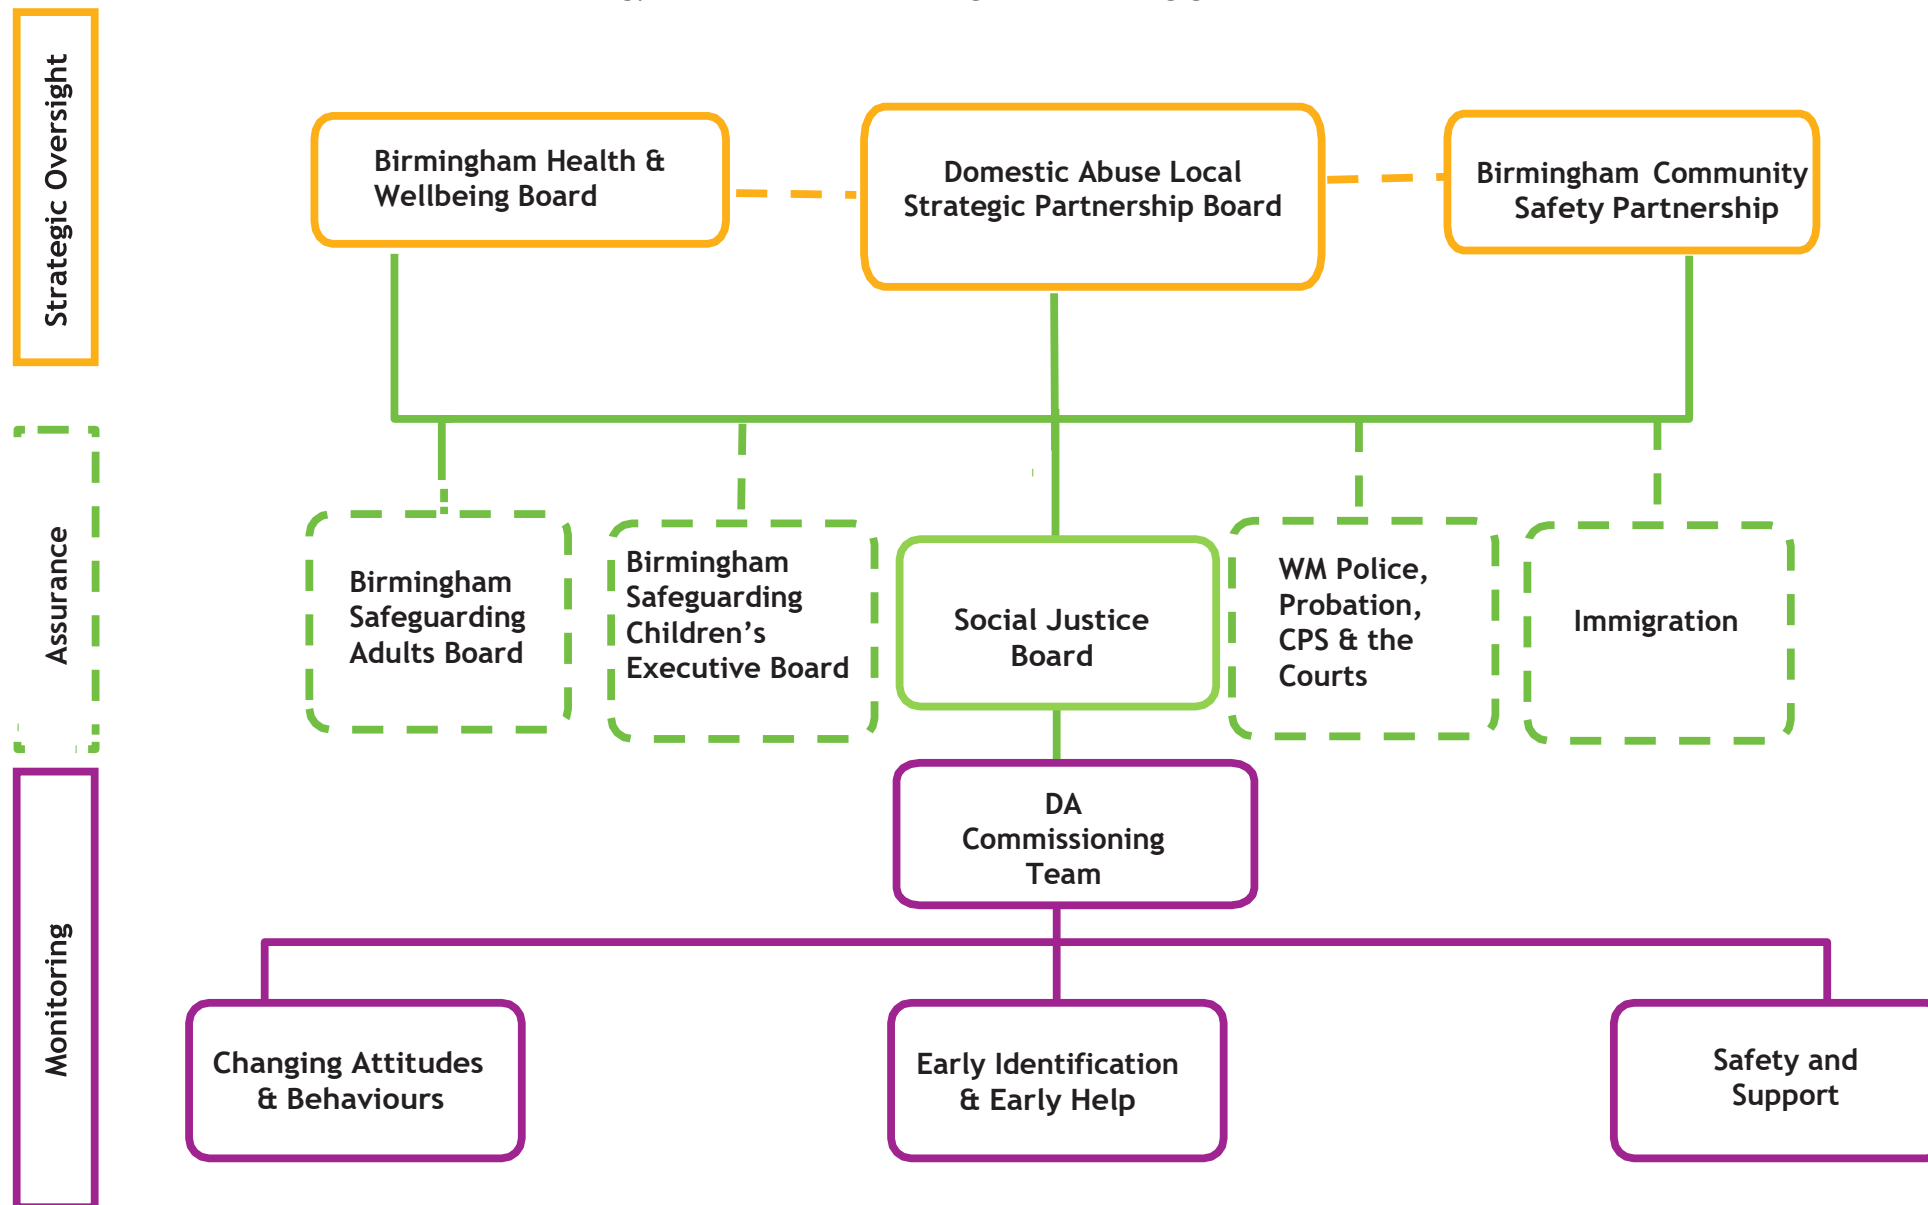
Strategic Oversight

Birmingham Health & Wellbeing Board

Domestic Abuse Local Strategic Partnership Board

Birmingham Community Safety Partnership

Assurance

Birmingham Safeguarding Adults Board

Birmingham Safeguarding Children's Executive Board

Social Justice Board

WM Police, Probation, CPS & the Courts

Immigration

Monitoring

DA Commissioning Team

Changing Attitudes & Behaviours

Early Identification & Early Help

Safety and Support